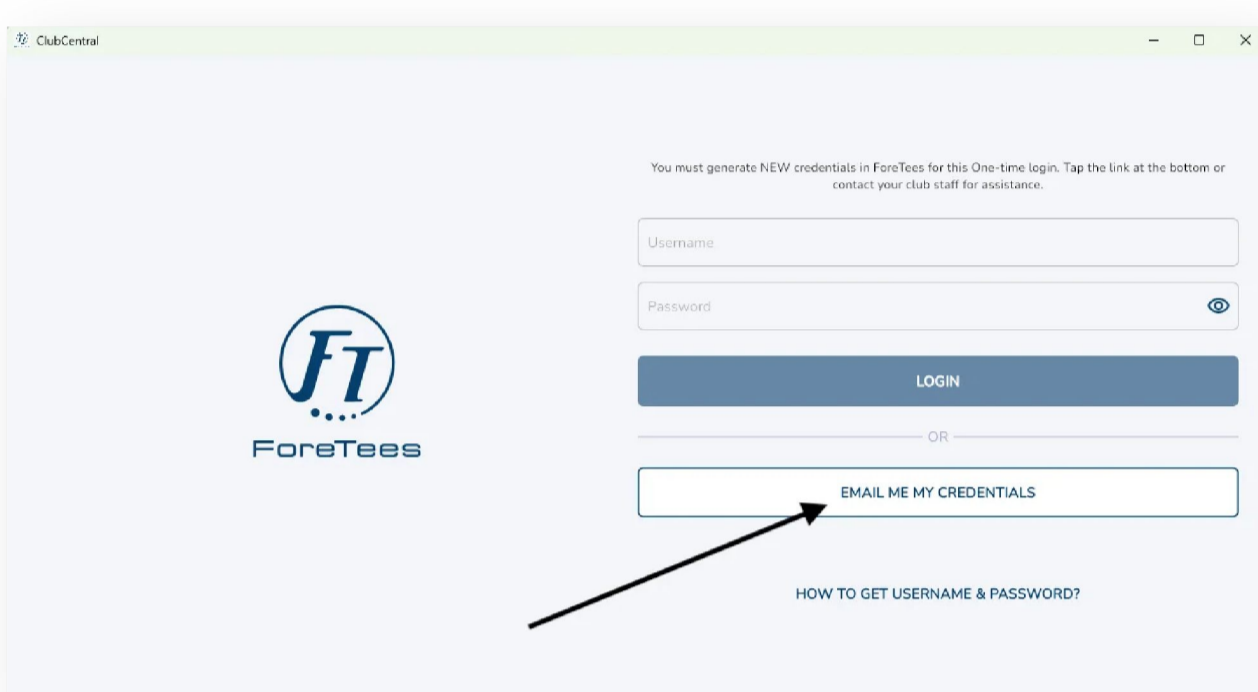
ClubCentral

FT

ForeTees

You must generate NEW credentials in ForeTees for this One-time login. Tap the link at the bottom or contact your club staff for assistance.

Username

Password

LOGIN

OR

EMAIL ME MY CREDENTIALS

HOW TO GET USERNAME & PASSWORD?